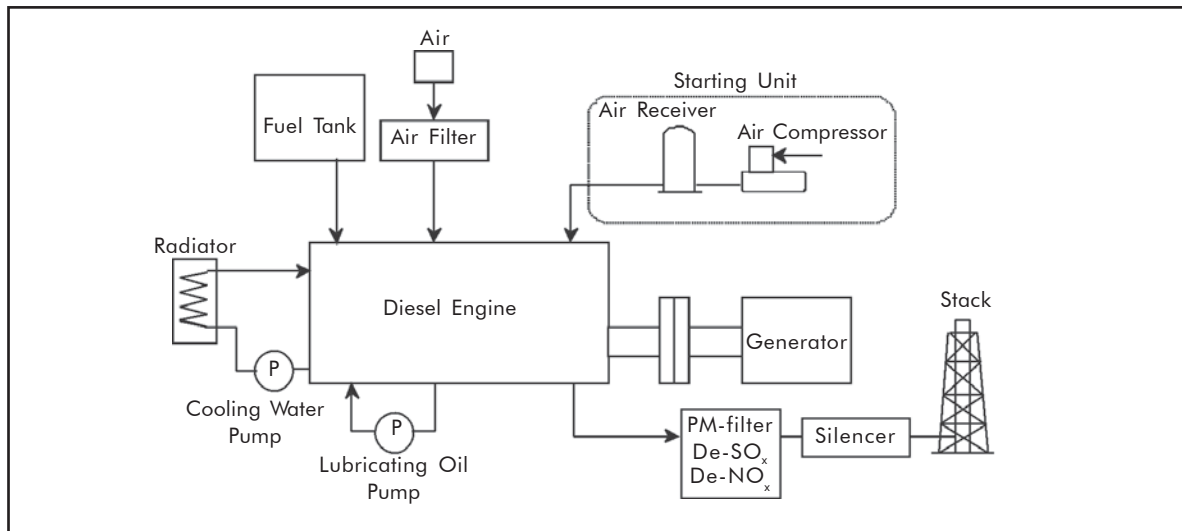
Air

Fuel Tank

Air Filter

Starting Unit

Air Receiver

Air Compressor

Radiator

Diesel Engine

Stack

Generator

P

Cooling Water Pump

P

Lubricating Oil Pump

PM-filter
De-$SO_x$
De-$NO_x$

Silencer